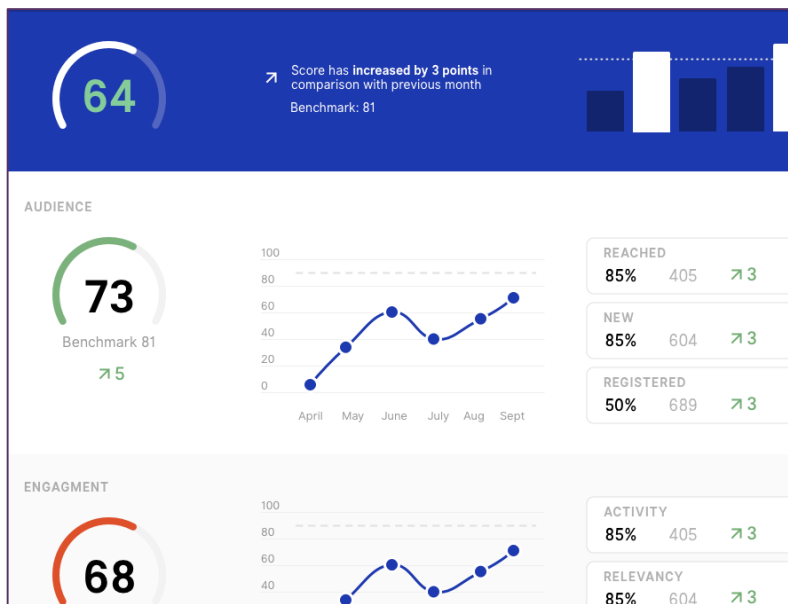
64

↗ Score has **increased by 3 points** in comparison with previous month

Benchmark: 81

AUDIENCE

73

Benchmark 81

↗ 5

100
80
60
40
20
0

April May June July Aug Sept

| REACHED | | |
|---|---|---|
| 85% | 405 | ↗ 3 |

| NEW | | |
|---|---|---|
| 85% | 604 | ↗ 3 |

| REGISTERED | | |
|---|---|---|
| 50% | 689 | ↗ 3 |

ENGAGMENT

68

100
80
60
40

| ACTIVITY | | |
|---|---|---|
| 85% | 405 | ↗ 3 |

| RELEVANCY | | |
|---|---|---|
| 85% | 604 | ↗ 3 |